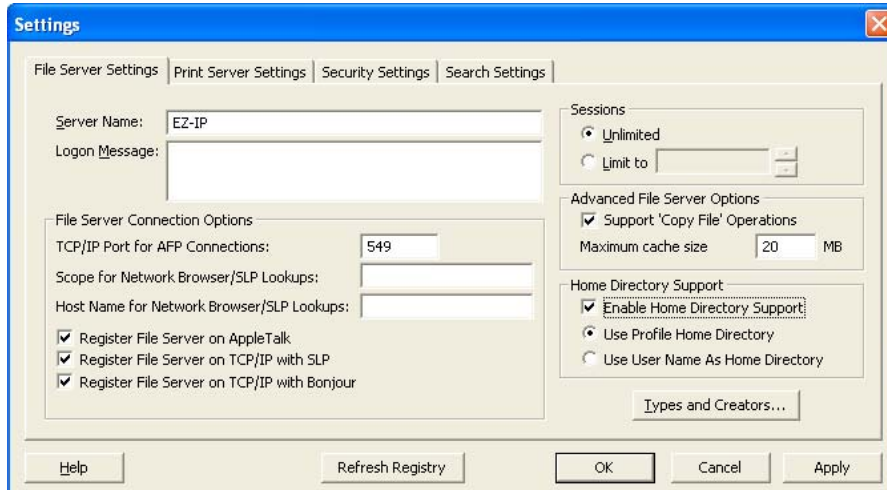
Settings

File Server Settings | Print Server Settings | Security Settings | Search Settings

Server Name: EZ-IP

Logon Message:

File Server Connection Options

TCP/IP Port for AFP Connections: 549

Scope for Network Browser/SLP Lookups:

Host Name for Network Browser/SLP Lookups:

☑ Register File Server on AppleTalk

☑ Register File Server on TCP/IP with SLP

☑ Register File Server on TCP/IP with Bonjour

Sessions

◉ Unlimited

○ Limit to

Advanced File Server Options

☑ Support 'Copy File' Operations

Maximum cache size 20 MB

Home Directory Support

☑ Enable Home Directory Support

◉ Use Profile Home Directory

○ Use User Name As Home Directory

Types and Creators...

Help | Refresh Registry | OK | Cancel | Apply